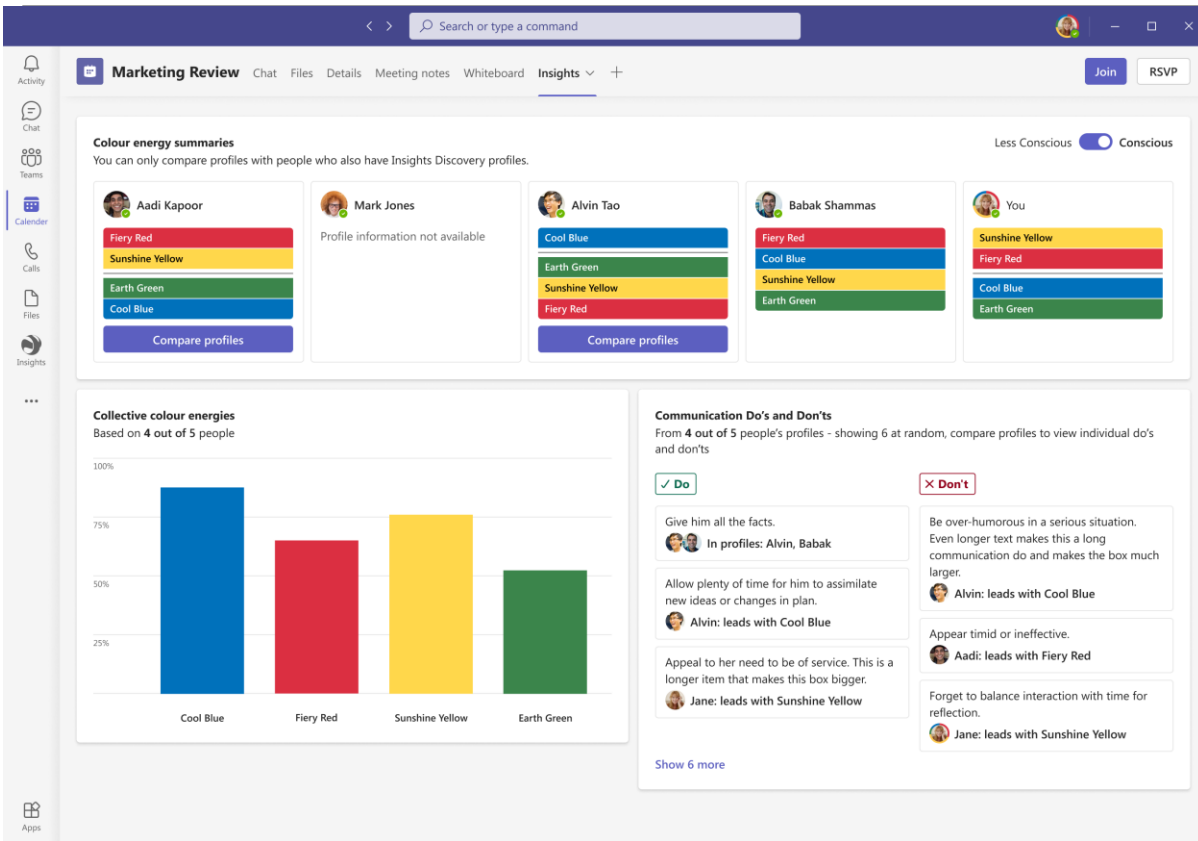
Search or type a command

Activity
Chat
Teams
Calender
Calls
Files
Insights
...
Apps

Marketing Review Chat Files Details Meeting notes Whiteboard Insights +

Join RSVP

Colour energy summaries
You can only compare profiles with people who also have Insights Discovery profiles.

Less Conscious Conscious

Aadi Kapoor
Fiery Red
Sunshine Yellow
Earth Green
Cool Blue
Compare profiles

Mark Jones
Profile information not available

Alvin Tao
Cool Blue
Earth Green
Sunshine Yellow
Fiery Red
Compare profiles

Babak Shammas
Fiery Red
Cool Blue
Sunshine Yellow
Earth Green

You
Sunshine Yellow
Fiery Red
Cool Blue
Earth Green

Collective colour energies
Based on **4 out of 5** people

100%
75%
50%
25%

Cool Blue
Fiery Red
Sunshine Yellow
Earth Green

Communication Do's and Don'ts
From **4 out of 5** people's profiles - showing 6 at random, compare profiles to view individual do's and don'ts

✓ Do

Give him all the facts.
In profiles: Alvin, Babak

Allow plenty of time for him to assimilate new ideas or changes in plan.
Alvin: leads with Cool Blue

Appeal to her need to be of service. This is a longer item that makes this box bigger.
Jane: leads with Sunshine Yellow

✕ Don't

Be over-humorous in a serious situation. Even longer text makes this a long communication do and makes the box much larger.
Alvin: leads with Cool Blue

Appear timid or ineffective.
Aadi: leads with Fiery Red

Forget to balance interaction with time for reflection.
Jane: leads with Sunshine Yellow

Show 6 more